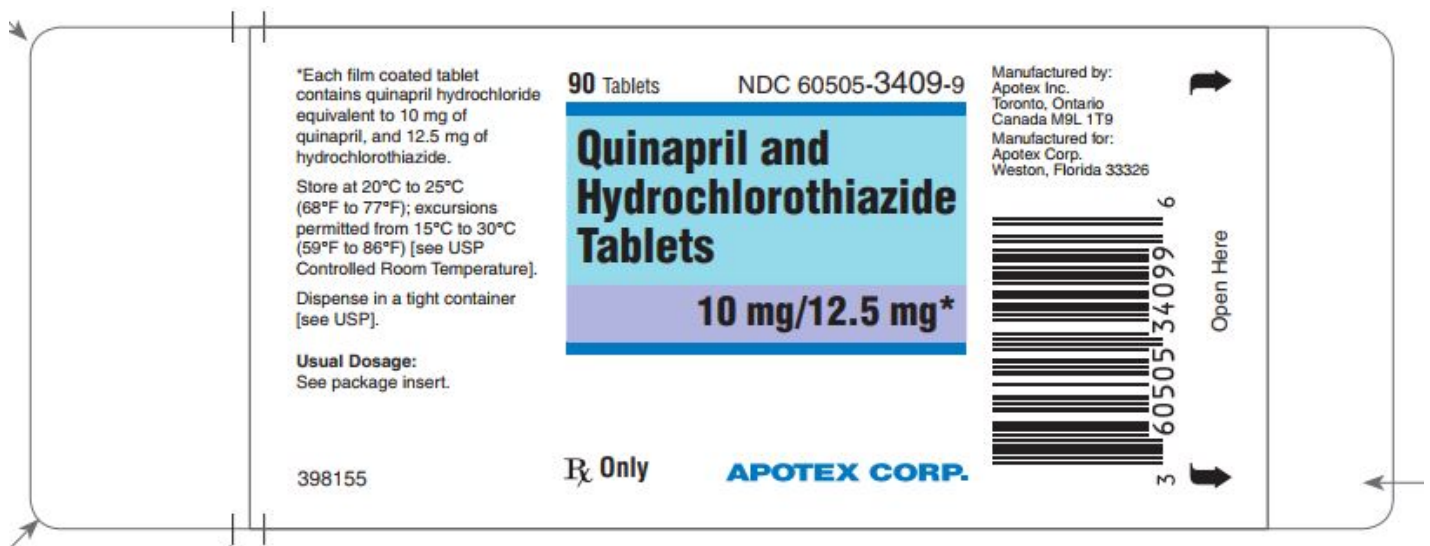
*Each film coated tablet contains quinapril hydrochloride equivalent to 10 mg of quinapril, and 12.5 mg of hydrochlorothiazide.

Store at 20°C to 25°C (68°F to 77°F); excursions permitted from 15°C to 30°C (59°F to 86°F) [see USP Controlled Room Temperature].

Dispense in a tight container [see USP].

Usual Dosage:
See package insert.

398155

90 Tablets NDC 60505-3409-9

Quinapril and Hydrochlorothiazide Tablets

10 mg/12.5 mg*

℞ Only

APOTEX CORP.

Manufactured by:
Apotex Inc.
Toronto, Ontario
Canada M9L 1T9
Manufactured for:
Apotex Corp.
Weston, Florida 33326

3 60505 34099 6

Open Here